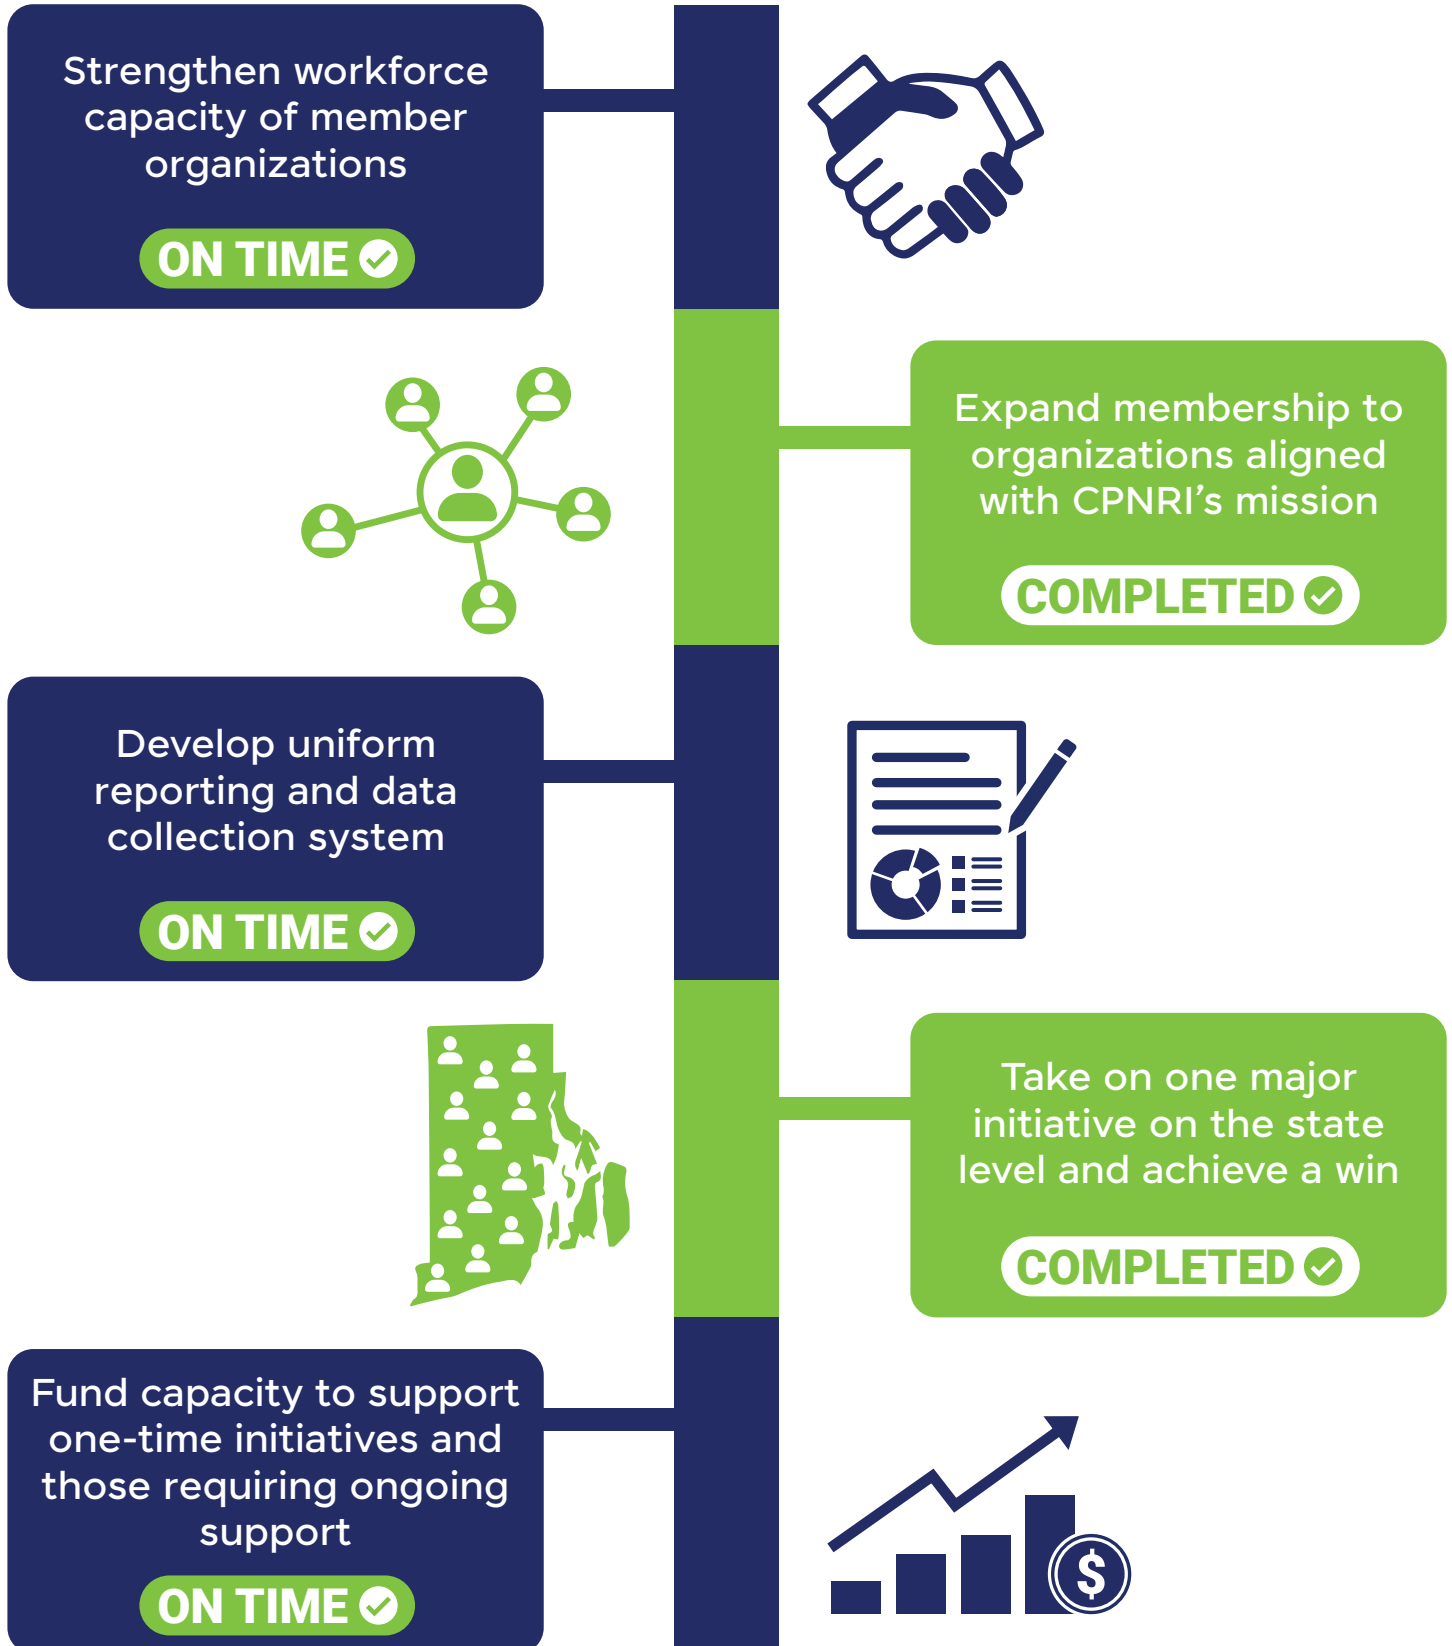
Strengthen workforce capacity of member organizations

ON TIME

Expand membership to organizations aligned with CPNRI's mission

COMPLETED

Develop uniform reporting and data collection system

ON TIME

Take on one major initiative on the state level and achieve a win

COMPLETED

Fund capacity to support one-time initiatives and those requiring ongoing support

ON TIME

$